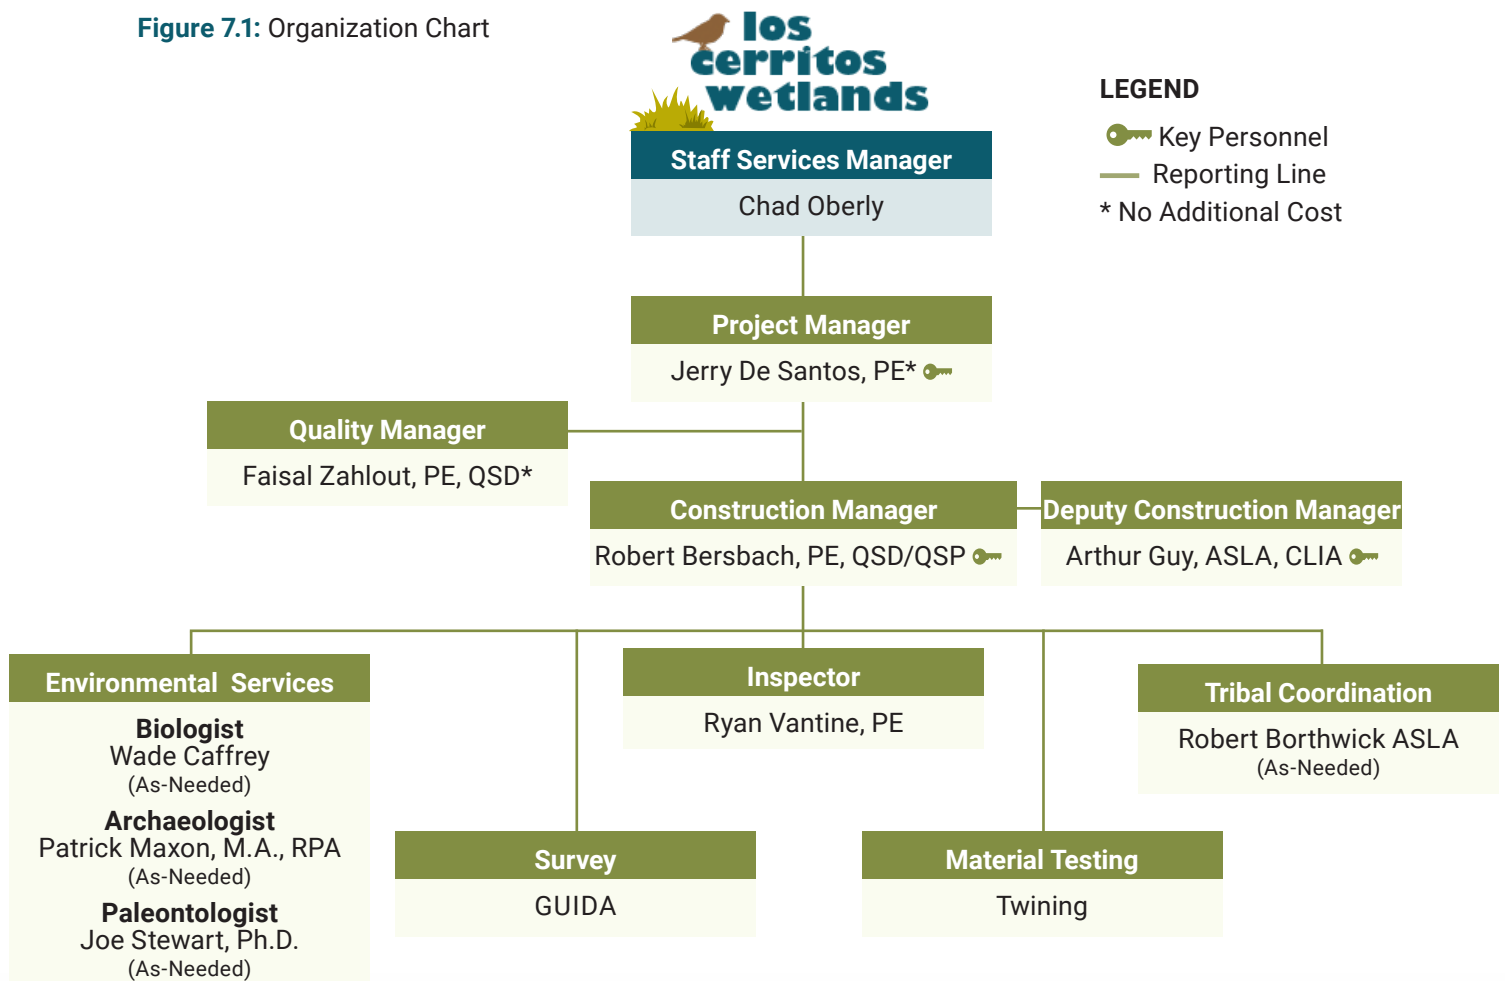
Figure 7.1: Organization Chart

los cerritos wetlands

LEGEND
Key Personnel
Reporting Line
* No Additional Cost

Staff Services Manager
Chad Oberly

Project Manager
Jerry De Santos, PE*

Quality Manager
Faisal Zahlout, PE, QSD*

Construction Manager
Robert Bersbach, PE, QSD/QSP

Deputy Construction Manager
Arthur Guy, ASLA, CLIA

Environmental Services
Biologist
Wade Caffrey
(As-Needed)
Archaeologist
Patrick Maxon, M.A., RPA
(As-Needed)
Paleontologist
Joe Stewart, Ph.D.
(As-Needed)

Inspector
Ryan Vantine, PE

Tribal Coordination
Robert Borthwick ASLA
(As-Needed)

Survey
GUIDA

Material Testing
Twining